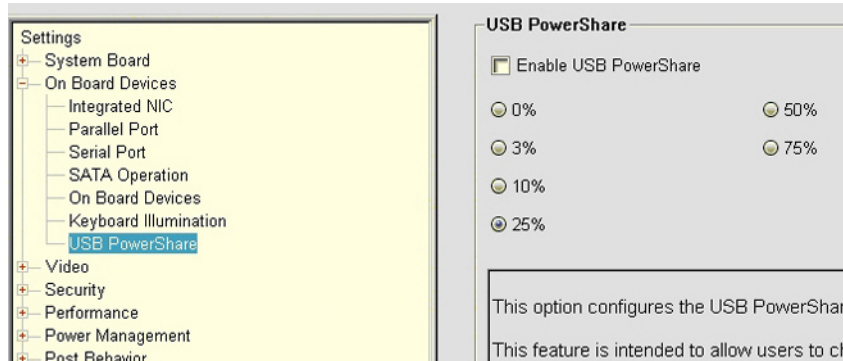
Settings
System Board
On Board Devices
Integrated NIC
Parallel Port
Serial Port
SATA Operation
On Board Devices
Keyboard Illumination
USB PowerShare
Video
Security
Performance
Power Management
Post Behavior

USB PowerShare

Enable USB PowerShare

0%
50%
3%
75%
10%
25%

This option configures the USB PowerShar

This feature is intended to allow users to ch